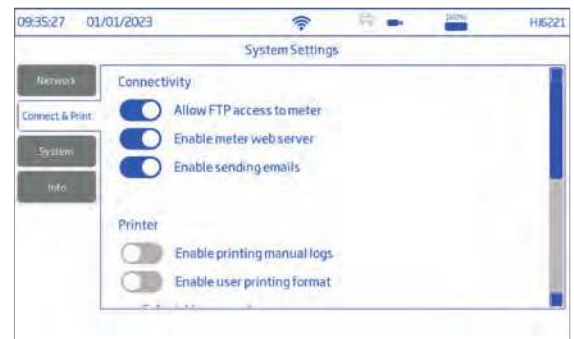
09:35:27 01/01/2023 HI6221

System Settings

Network
Connect & Print
System
Info

Connectivity
Allow FTP access to meter
Enable meter web server
Enable sending emails

Printer
Enable printing manual logs
Enable user printing format
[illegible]